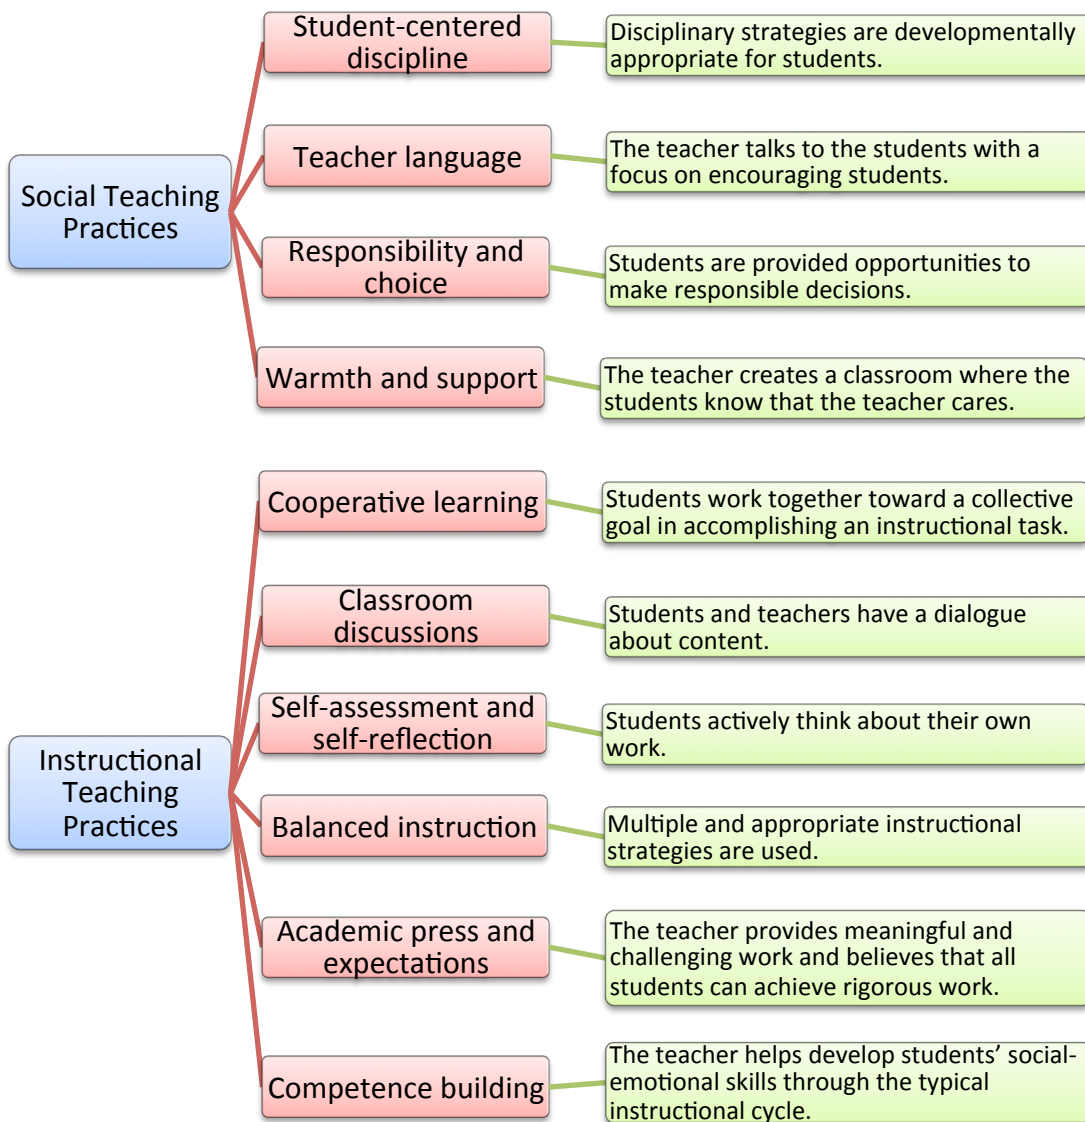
Social Teaching Practices

Student-centered discipline

Disciplinary strategies are developmentally appropriate for students.

Teacher language

The teacher talks to the students with a focus on encouraging students.

Responsibility and choice

Students are provided opportunities to make responsible decisions.

Warmth and support

The teacher creates a classroom where the students know that the teacher cares.

Instructional Teaching Practices

Cooperative learning

Students work together toward a collective goal in accomplishing an instructional task.

Classroom discussions

Students and teachers have a dialogue about content.

Self-assessment and self-reflection

Students actively think about their own work.

Balanced instruction

Multiple and appropriate instructional strategies are used.

Academic press and expectations

The teacher provides meaningful and challenging work and believes that all students can achieve rigorous work.

Competence building

The teacher helps develop students' social-emotional skills through the typical instructional cycle.